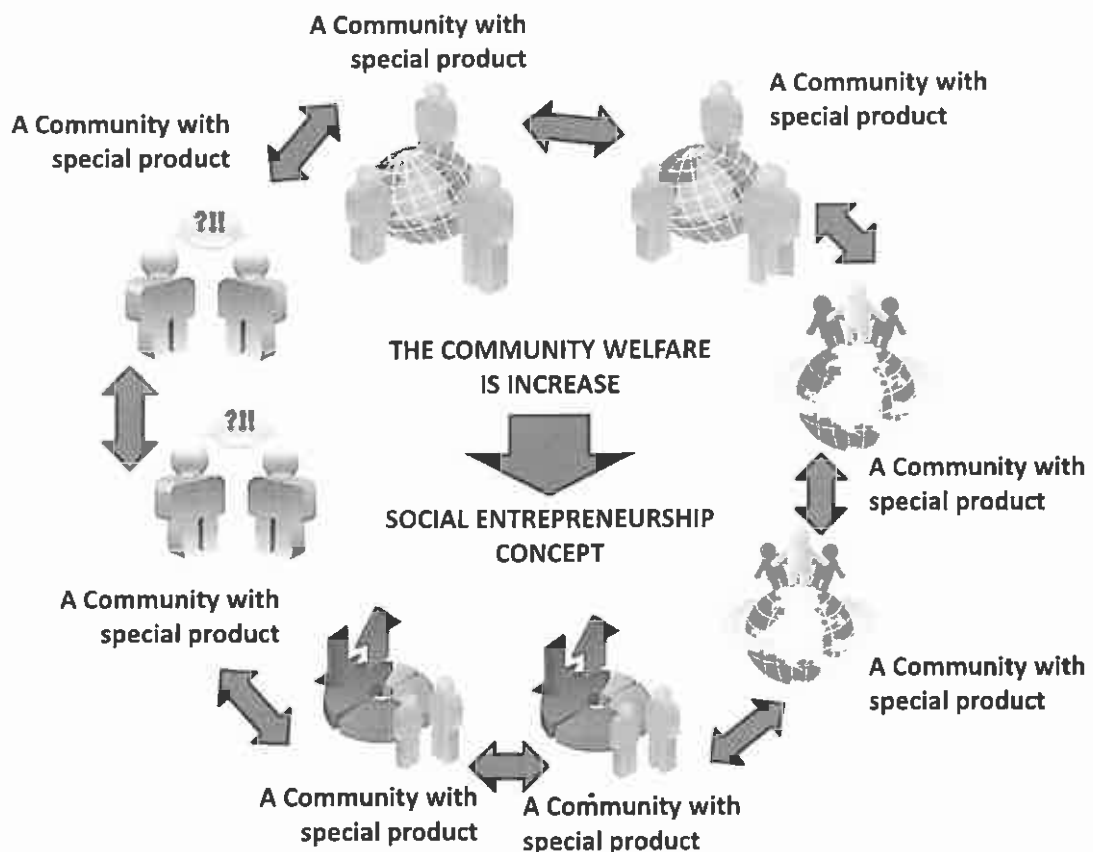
A Community with special product

A Community with special product

A Community with special product

?!!

?!!

THE COMMUNITY WELFARE IS INCREASE

SOCIAL ENTREPRENEURSHIP CONCEPT

A Community with special product

A Community with special product

A Community with special product

A Community with special product

A Community with special product